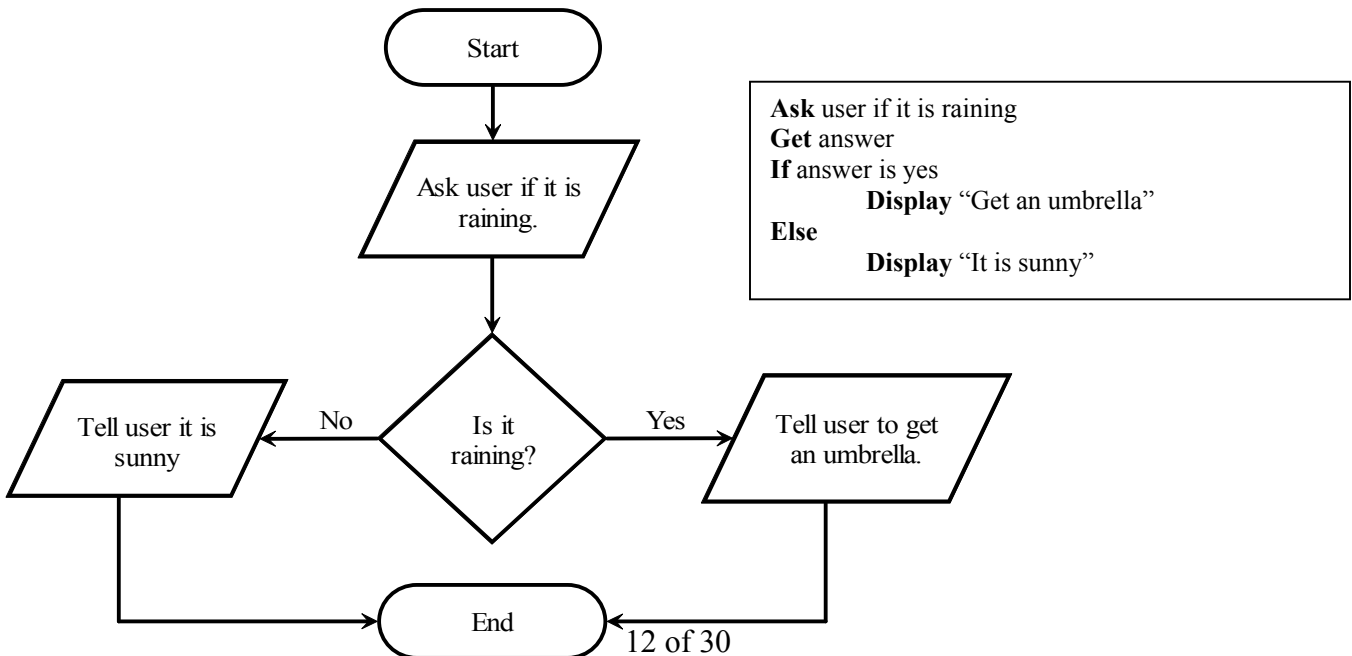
Start

Ask user if it is raining.

Is it raining?

No

Tell user it is sunny

Yes

Tell user to get an umbrella.

End

Ask user if it is raining
Get answer
If answer is yes
Display "Get an umbrella"
Else
Display "It is sunny"

12 of 30